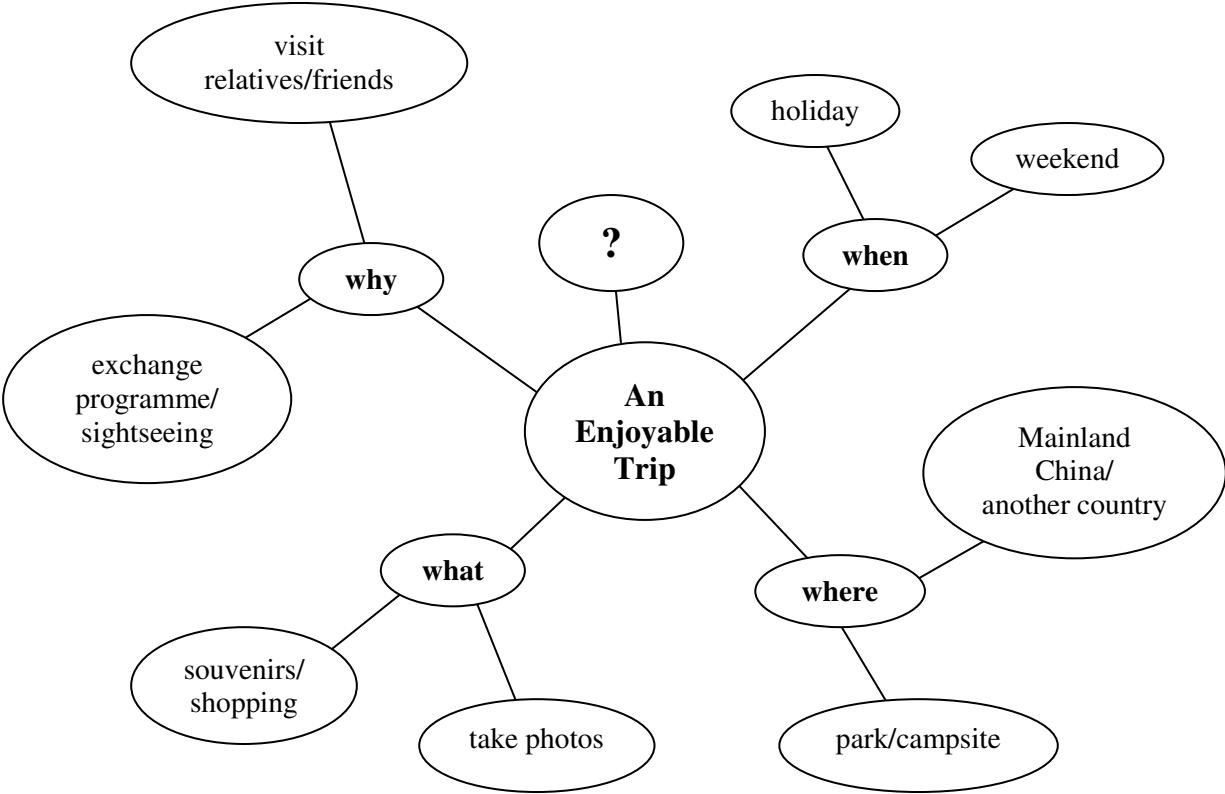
An Enjoyable Trip

?

when

holiday

weekend

where

Mainland China/ another country

park/campsite

what

souvenirs/ shopping

take photos

why

visit relatives/friends

exchange programme/ sightseeing